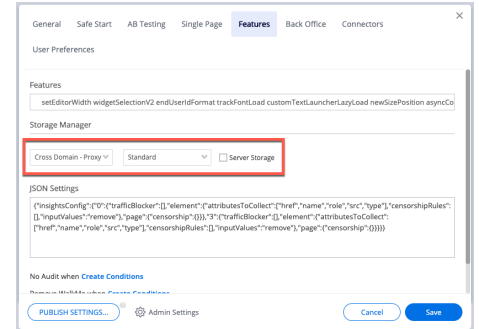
General Safe Start AB Testing Single Page Features Back Office Connectors

User Preferences

Features

setEditorWidth widgetSelectionV2 endUserIdFormat trackFontLoad customTextLauncherLazyLoad newSizePosition asyncCo

Storage Manager

Cross Domain - Proxy

Standard

Server Storage

JSON Settings

{"insightsConfig":{"0":{"trafficBlocker":[],"element":{"attributesToCollect":["href","name","role","src","type"],"censorshipRules":[],"inputValues":"remove"},"page":{"censorship":{}}},"3":{"trafficBlocker":[],"element":{"attributesToCollect":["href","name","role","src","type"],"censorshipRules":[],"inputValues":"remove"},"page":{"censorship":{}}}}}

No Audit when Create Conditions

Remove WalkMe when Create Conditions

PUBLISH SETTINGS...

Admin Settings

Cancel

Save